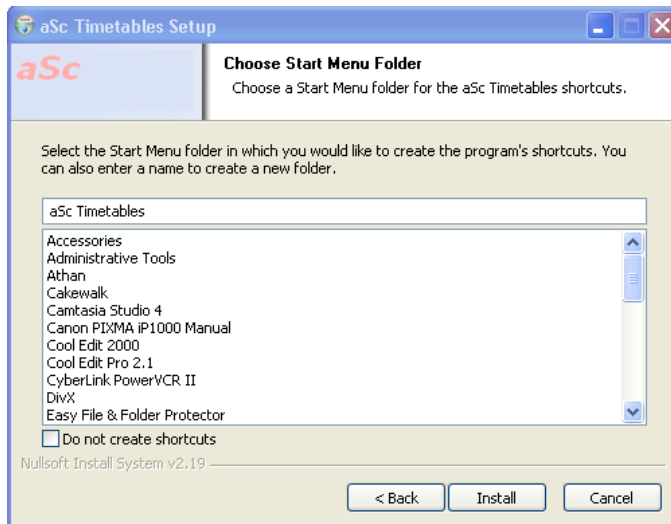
aSc Timetables Setup

aSc

Choose Start Menu Folder

Choose a Start Menu folder for the aSc Timetables shortcuts.

Select the Start Menu folder in which you would like to create the program's shortcuts. You can also enter a name to create a new folder.

aSc Timetables

Accessories
Administrative Tools
Athan
Cakewalk
Camtasia Studio 4
Canon PIXMA iP1000 Manual
Cool Edit 2000
Cool Edit Pro 2.1
CyberLink PowerVCR II
DivX
Easy File & Folder Protector

Do not create shortcuts

Nullsoft Install System v2.19

< Back
Install
Cancel